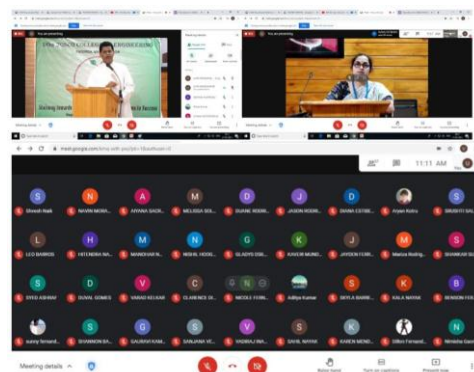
You are presenting
You are presenting
Meeting details
meet.google.com
11:11 AM
You
Shresh Naik
NAVIN MORA...
AYANA SAGR...
MELISSA SES...
DUANE RODRI...
JASON RODRI...
DIANA COTRE...
Aryan Kotru
SRISHTI SAL...
LEO BARROS
HITENDRA NA...
MANOHAR N...
NIKHIL HODD...
GLADYS DSO...
KAVERI MUND...
JAYDEN FERR...
Marica Rodrig...
SHANKAR SU...
SYED ASHRAF
DUVAL GOMES
VAMAD SELKAR
CLARENCE D...
NICOLE FERN...
Aditya Kumar
SKYLA BARRE...
KALA NAYAK
BENSON FER...
sunny fernand...
SHANNON BA...
SAURABH KAM...
SANJANA VE...
VAISHALI NA...
SAHIL NAYAK
KAREN MEND...
Dillon Fernand...
Nimisha Gaon...
Meeting details